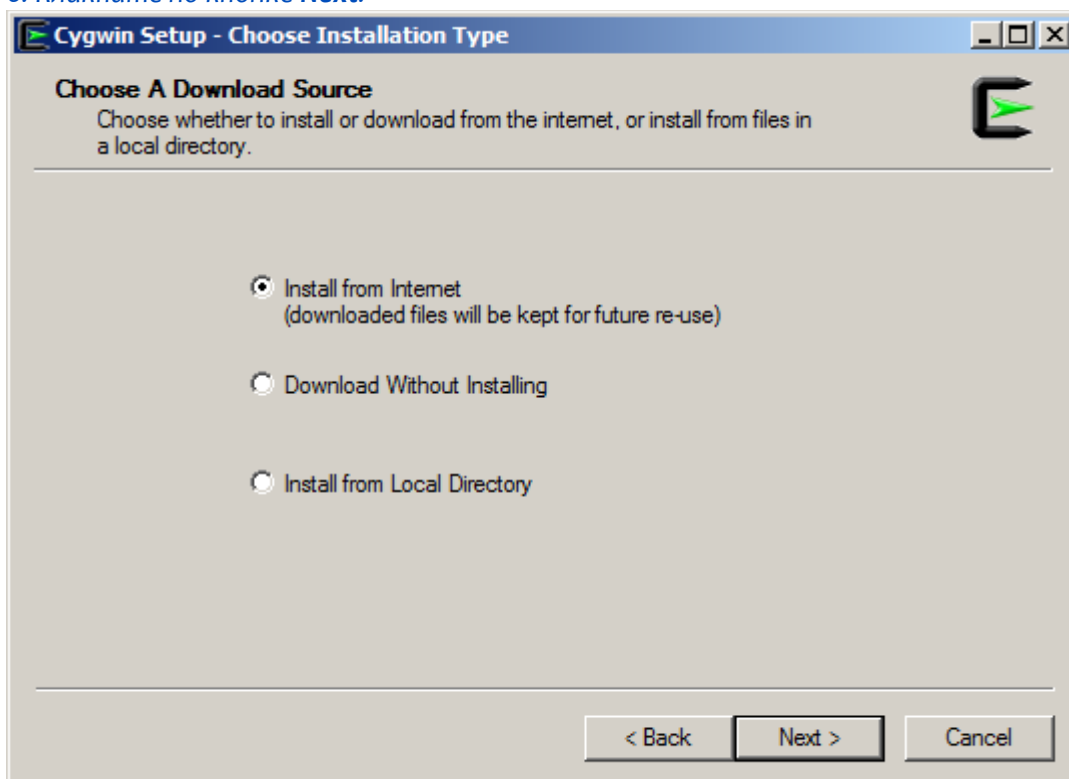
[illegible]

Cygwin Setup - Choose Installation Type

Choose A Download Source
Choose whether to install or download from the internet, or install from files in a local directory.

Install from Internet
(downloaded files will be kept for future re-use)

Download Without Installing

Install from Local Directory

< Back
Next >
Cancel